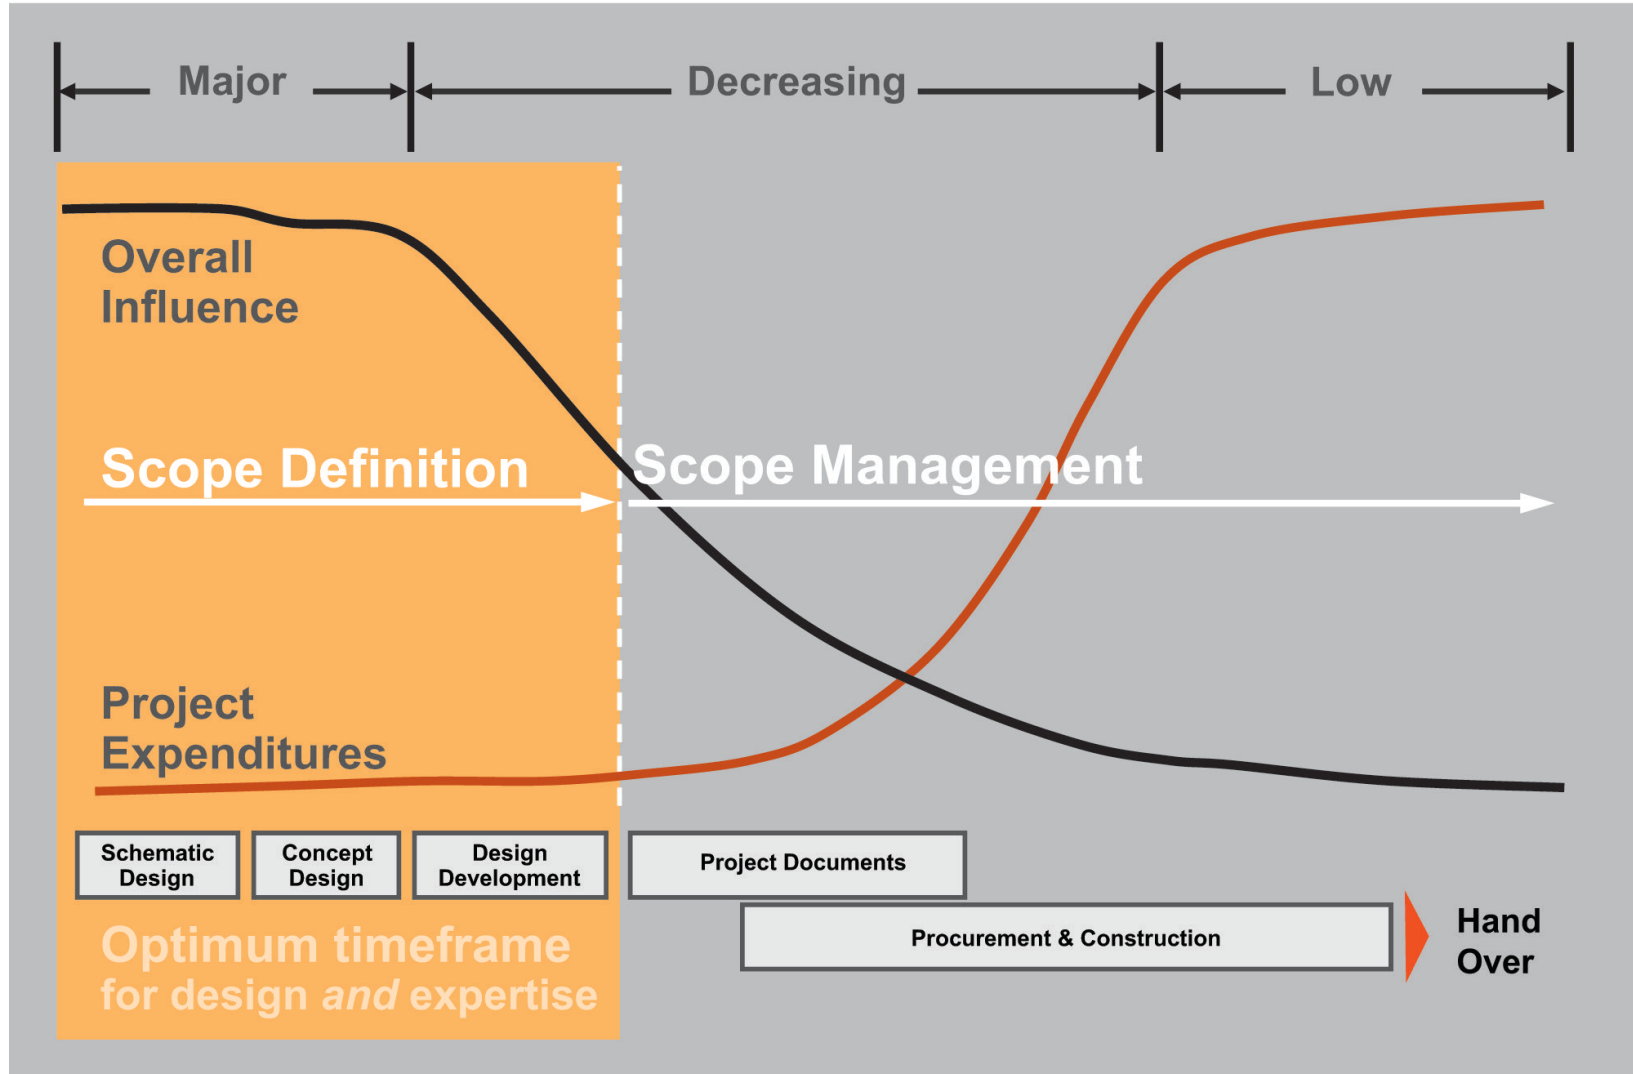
Major

Decreasing

Low

Overall Influence

Scope Definition

Scope Management

Project Expenditures

Schematic Design

Concept Design

Design Development

Project Documents

Procurement & Construction

Hand Over

Optimum timeframe for design *and* expertise